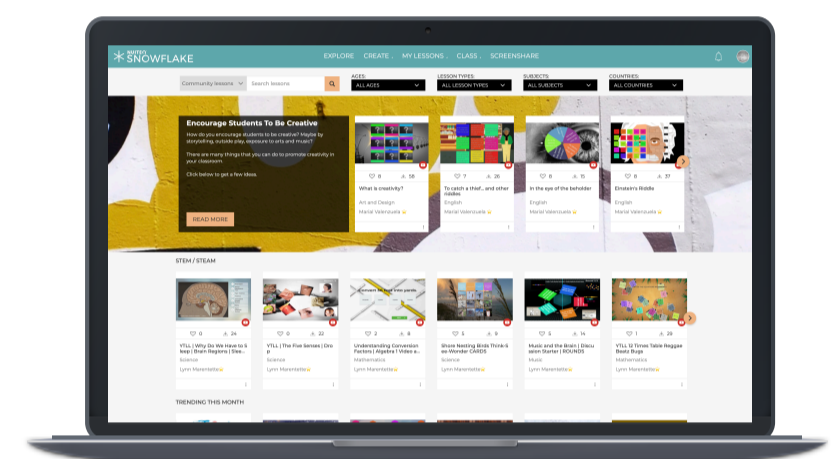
MAITEKI SNOWFLAKE

EXPLORE CREATE MY LESSONS CLASS SCREENSHARE

Community lessons Search lessons

AGES: ALL AGES
LESSON TYPES: ALL LESSON TYPES
SUBJECTS: ALL SUBJECTS
COUNTRIES: ALL COUNTRIES

Encourage Students To Be Creative

How do you encourage students to be creative? Maybe by storytelling, outside play, exposure to arts and music?

There are many things that you can do to promote creativity in your classroom.

Click below to get a few ideas.

READ MORE

8 58
What is creativity?
Art and Design
Mariel Valenzuela

7 26
To catch a thief... and other riddles
English
Mariel Valenzuela

6 15
In the eye of the beholder
English
Mariel Valenzuela

8 37
Einstein's Riddle
English
Mariel Valenzuela

STEM / STEAM

0 24
YTLL | Why Do We Have to S leep | Brain Regions | Slea...
Science
Lynn Marentette

0 22
YTLL | The Five Senses | Dro p
Science
Lynn Marentette

2 6
Understanding Conversion Factors | Algebra I Video a...
Mathematics
Lynn Marentette

5 8
Shore Nesting Birds Think-S ee-Wonder CARDS
Science
Lynn Marentette

5 14
Music and the Brain | Discu ssion Starter | ROUNDS
Music
Lynn Marentette

1 8
YTLL 12 Times Table Reggae Beatz Bugs
Mathematics
Lynn Marentette

TRENDING THIS MONTH